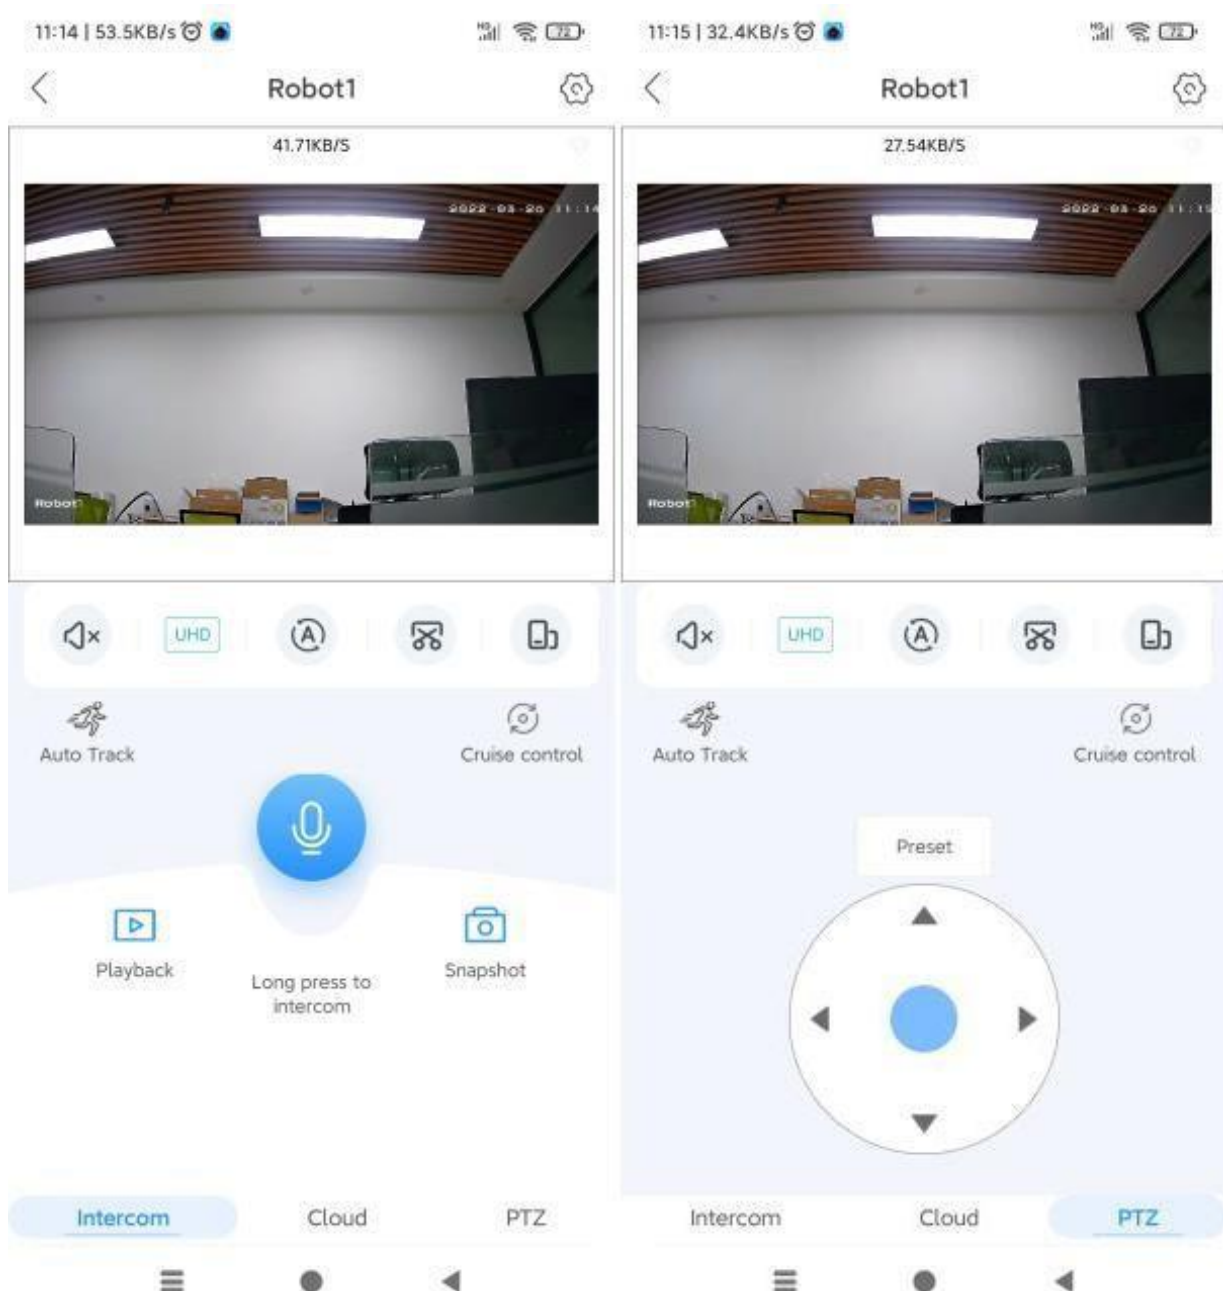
11:14 | 53.5KB/s

72

Robot1

41.71KB/S

2022-03-20 11:14

Robot1

UHD

Auto Track

Cruise control

Playback

Long press to intercom

Snapshot

Intercom

Cloud

PTZ

11:15 | 32.4KB/s

72

Robot1

27.54KB/S

2022-03-20 11:15

Robot1

UHD

Auto Track

Cruise control

Preset

Intercom

Cloud

PTZ